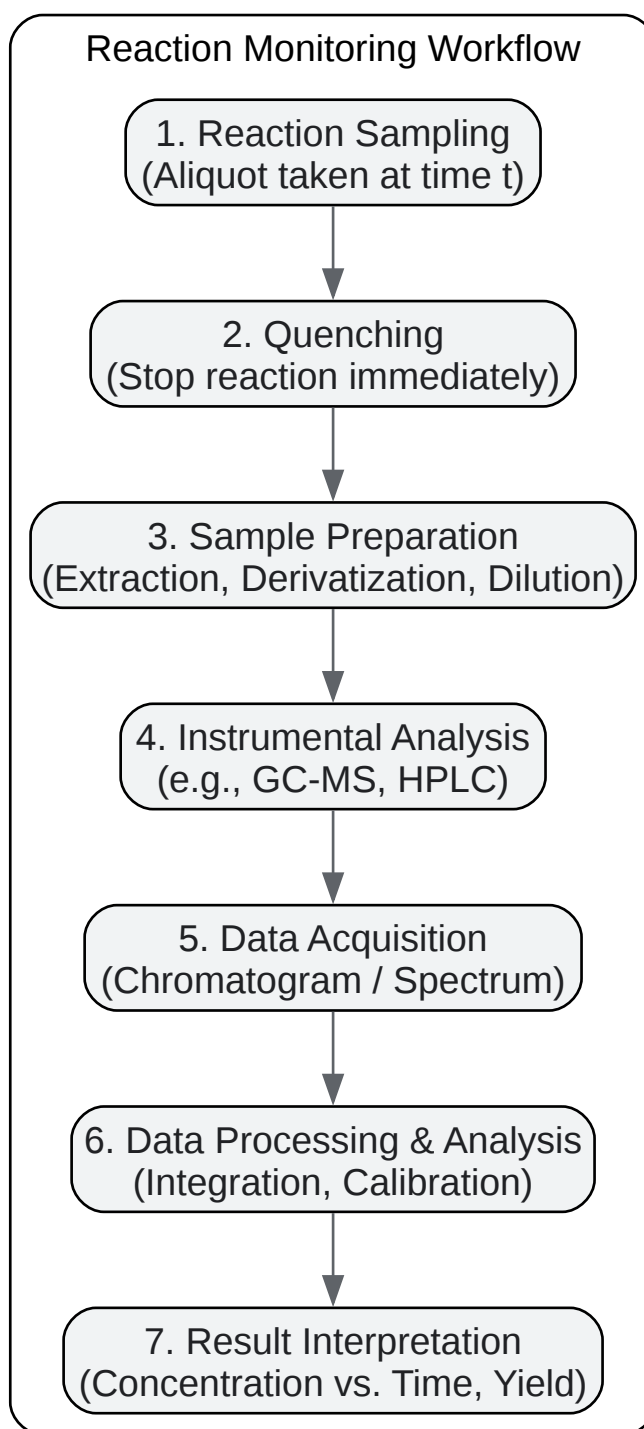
Reaction Monitoring Workflow

1. Reaction Sampling
(Aliquot taken at time t)

2. Quenching
(Stop reaction immediately)

3. Sample Preparation
(Extraction, Derivatization, Dilution)

4. Instrumental Analysis
(e.g., GC-MS, HPLC)

5. Data Acquisition
(Chromatogram / Spectrum)

6. Data Processing & Analysis
(Integration, Calibration)

7. Result Interpretation
(Concentration vs. Time, Yield)